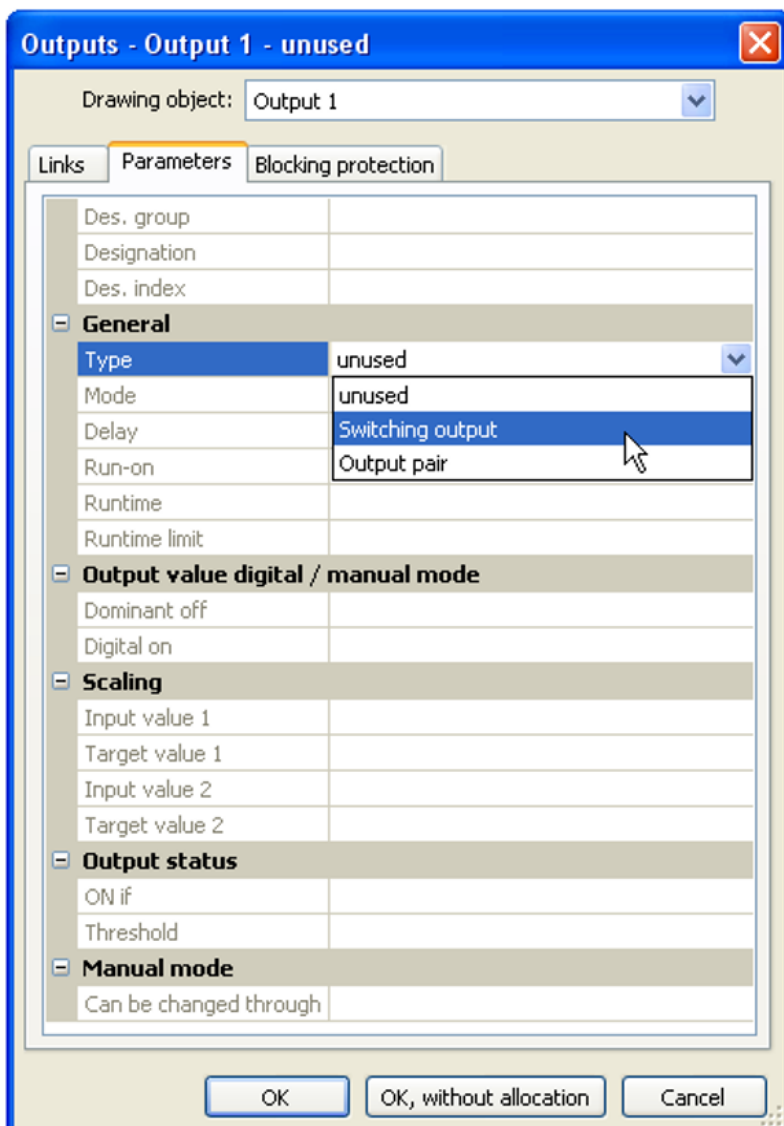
Outputs - Output 1 - unused

Drawing object: Output 1

Links | Parameters | Blocking protection

Des. group
Designation
Des. index
General
Type | unused
Mode
Delay
Run-on
Runtime
Runtime limit
unused
Switching output
Output pair
Output value digital / manual mode
Dominant off
Digital on
Scaling
Input value 1
Target value 1
Input value 2
Target value 2
Output status
ON if
Threshold
Manual mode
Can be changed through

OK | OK, without allocation | Cancel